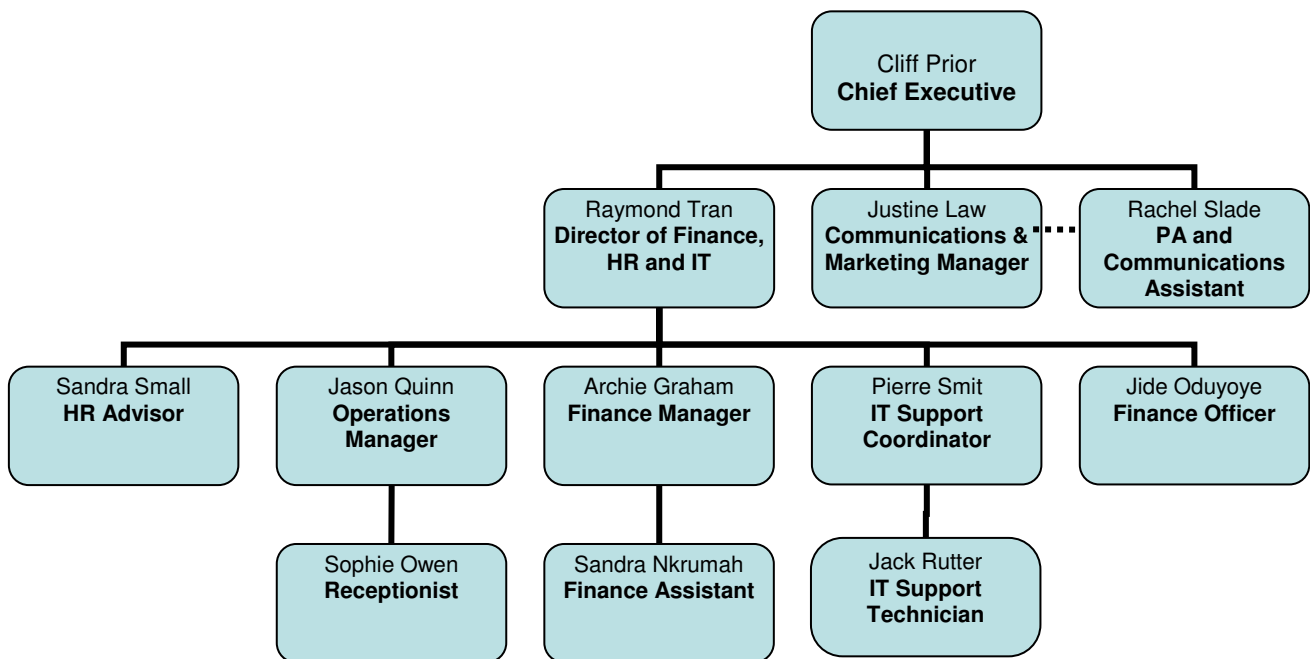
Cliff Prior
Chief Executive

Raymond Tran
Director of Finance, HR and IT

Justine Law
Communications & Marketing Manager

Rachel Slade
PA and Communications Assistant

Sandra Small
HR Advisor

Jason Quinn
Operations Manager

Archie Graham
Finance Manager

Pierre Smit
IT Support Coordinator

Jide Oduyoye
Finance Officer

Sophie Owen
Receptionist

Sandra Nkrumah
Finance Assistant

Jack Rutter
IT Support Technician